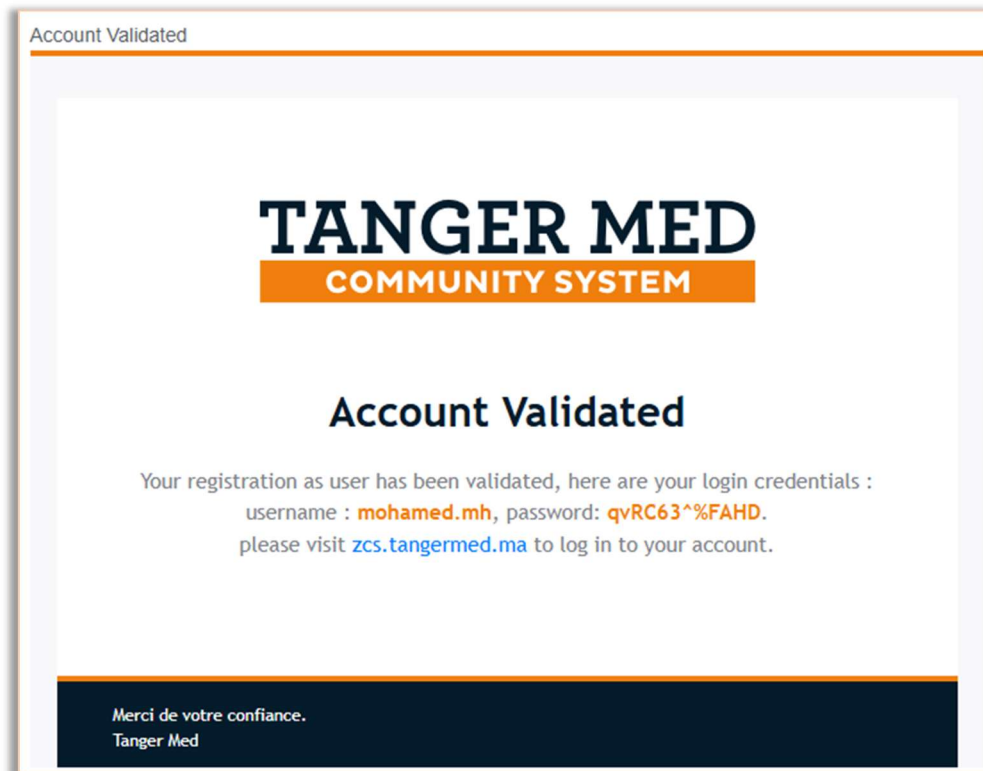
Account Validated

TANGER MED
COMMUNITY SYSTEM

Account Validated

Your registration as user has been validated, here are your login credentials : username : mohamed.mh, password: qvRC63^%FAHD. please visit zcs.tangermed.ma to log in to your account.

Merci de votre confiance.
Tanger Med